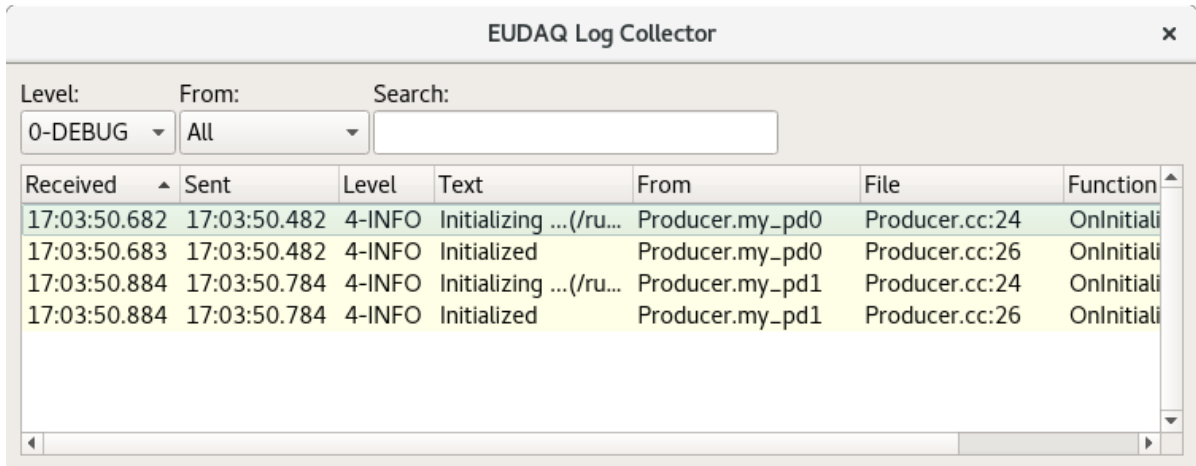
EUDAQ Log Collector

×

Level:
0-DEBUG

From:
All

Search:

| Received | Sent | Level | Text | From | File | Function |
|---|---|---|---|---|---|---|
| 17:03:50.682 | 17:03:50.482 | 4-INFO | Initializing ...(/ru... | Producer.my_pd0 | Producer.cc:24 | OnInitiali |
| 17:03:50.683 | 17:03:50.482 | 4-INFO | Initialized | Producer.my_pd0 | Producer.cc:26 | OnInitiali |
| 17:03:50.884 | 17:03:50.784 | 4-INFO | Initializing ...(/ru... | Producer.my_pd1 | Producer.cc:24 | OnInitiali |
| 17:03:50.884 | 17:03:50.784 | 4-INFO | Initialized | Producer.my_pd1 | Producer.cc:26 | OnInitiali |